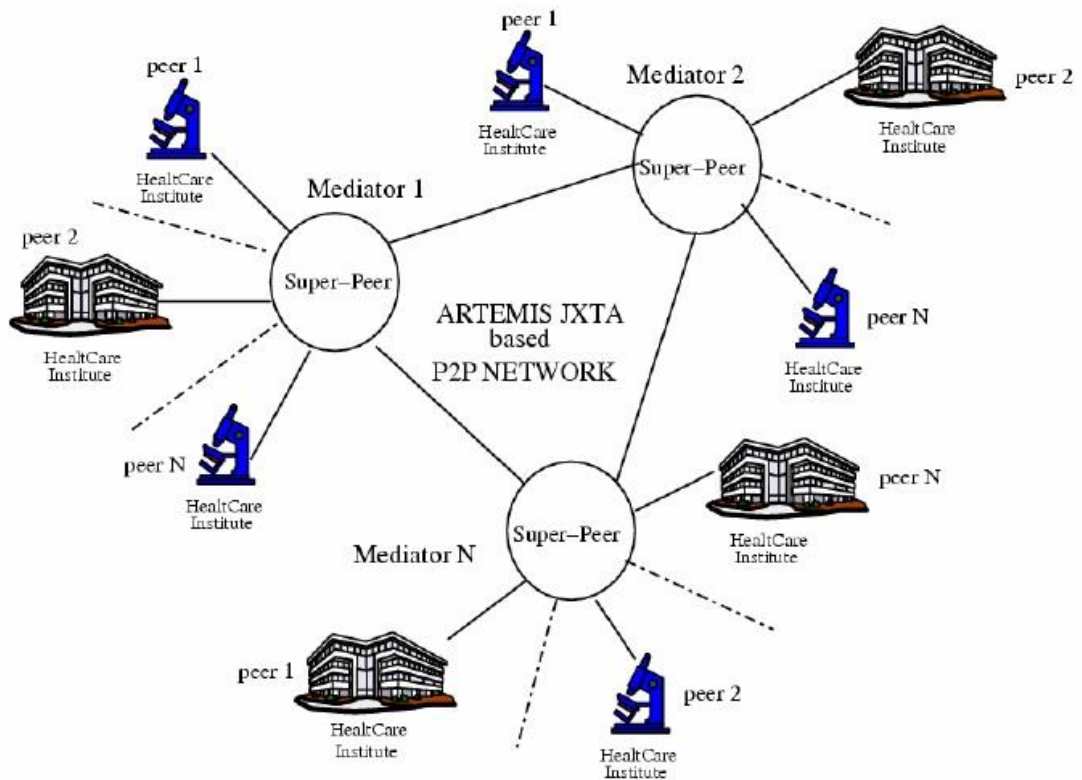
peer 1

HealtCare Institute

Mediator 2

peer 2

HealtCare Institute

Super–Peer

peer 1

HealtCare Institute

Mediator 1

peer 2

Super–Peer

HealtCare Institute

ARTEMIS JXTA based P2P NETWORK

peer N

HealtCare Institute

peer N

HealtCare Institute

peer N

HealtCare Institute

Super–Peer

Mediator N

peer 1

HealtCare Institute

peer 2

HealtCare Institute